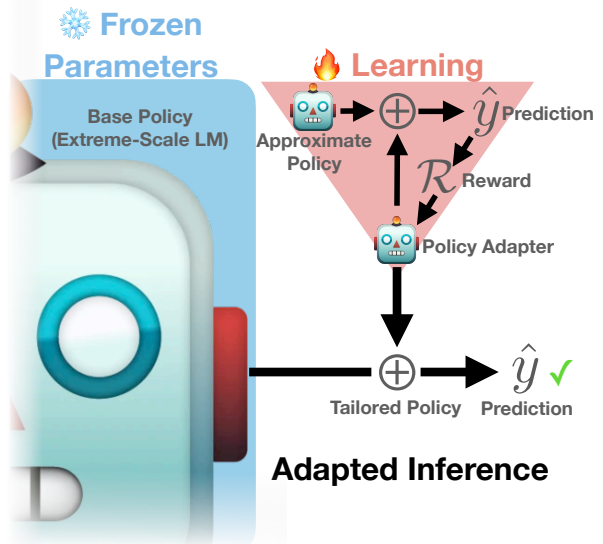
❄️ Frozen Parameters

🔥 Learning

Base Policy (Extreme-Scale LM)

Approximate Policy

$\oplus$

$\hat{y}$ Prediction

$\mathcal{R}$ Reward

Policy Adapter

$\oplus$

Tailored Policy

$\hat{y}$ ✓

Prediction

Adapted Inference